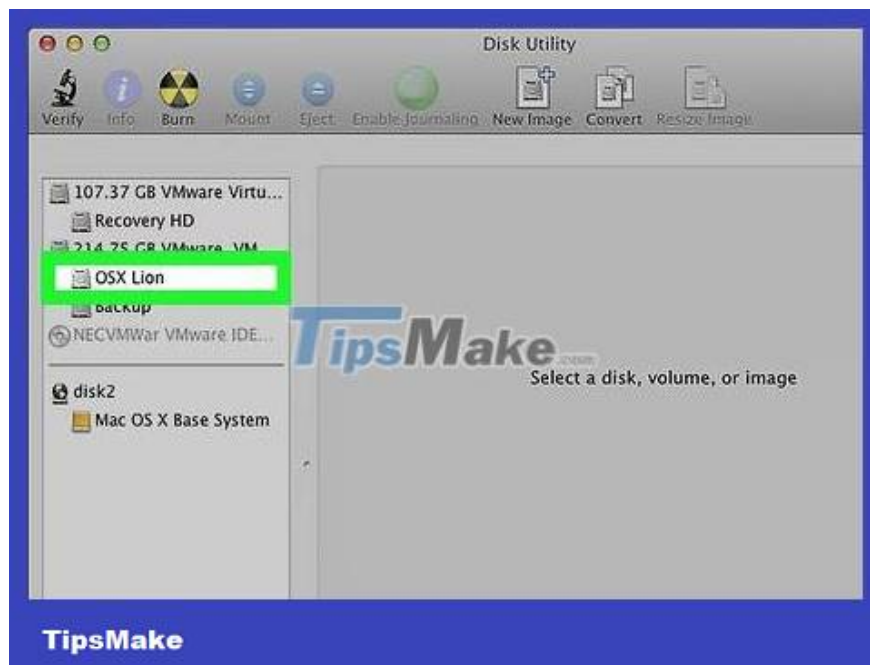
Disk Utility

Verify Info Burn Mount Eject Enable Journaling New Image Convert Resize Image

107.37 GB VMware Virtu...
Recovery HD
214.75 GB VMware VM
OSX Lion
Backup
NECVMWar VMware IDE...

disk2
Mac OS X Base System

TipsMake.com

Select a disk, volume, or image

TipsMake